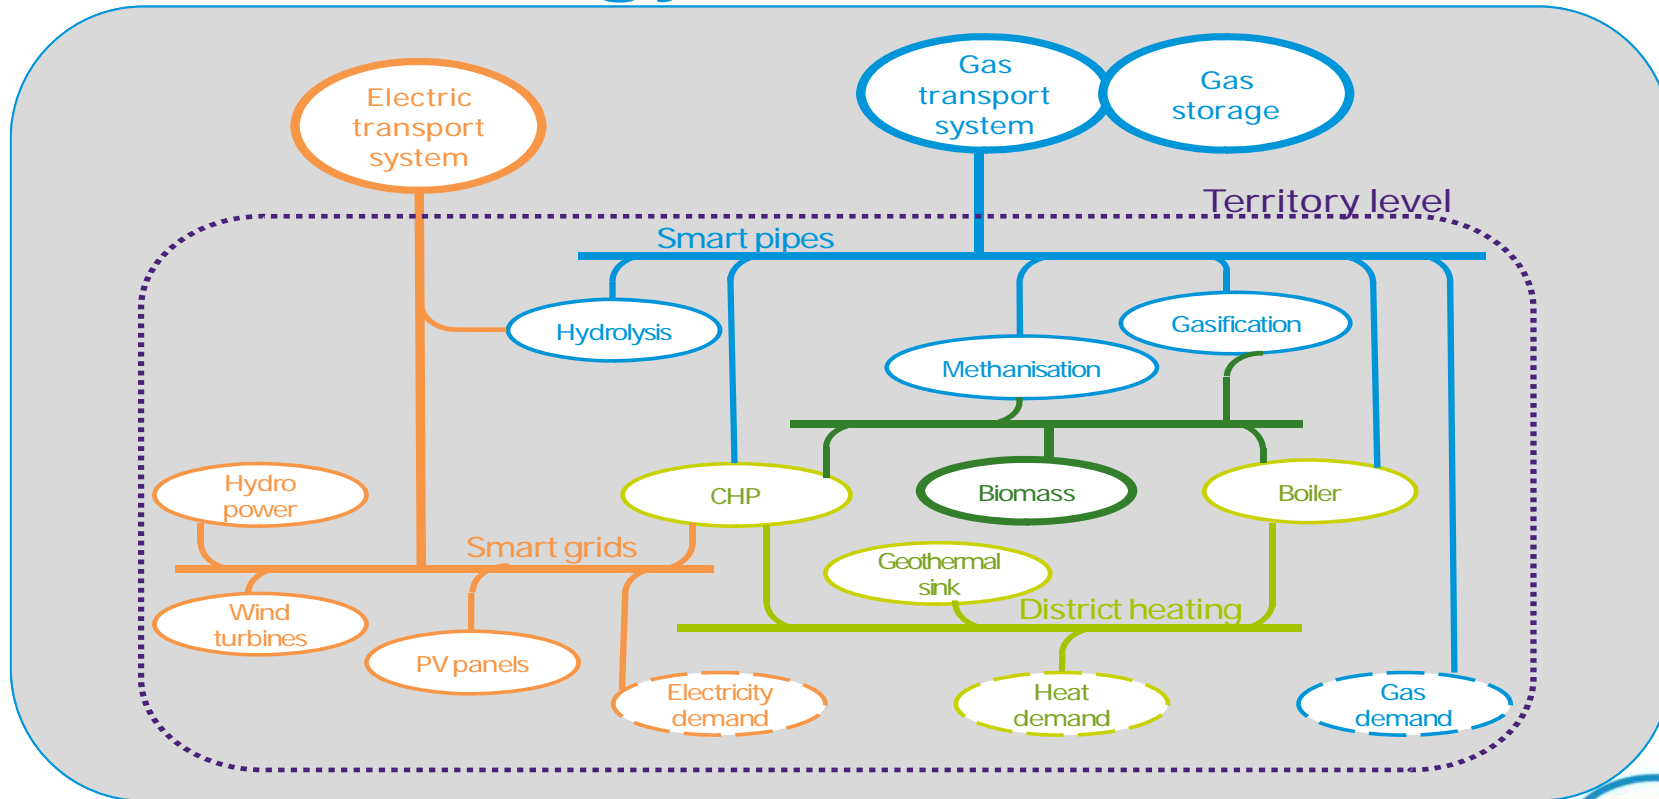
Electric transport system

Gas transport system

Gas storage

Territory level

Smart pipes

Hydrolysis

Gasification

Methanisation

Hydro power

CHP

Biomass

Boiler

Smart grids

Geothermal sink

Wind turbines

District heating

PV panels

Electricity demand

Heat demand

Gas demand